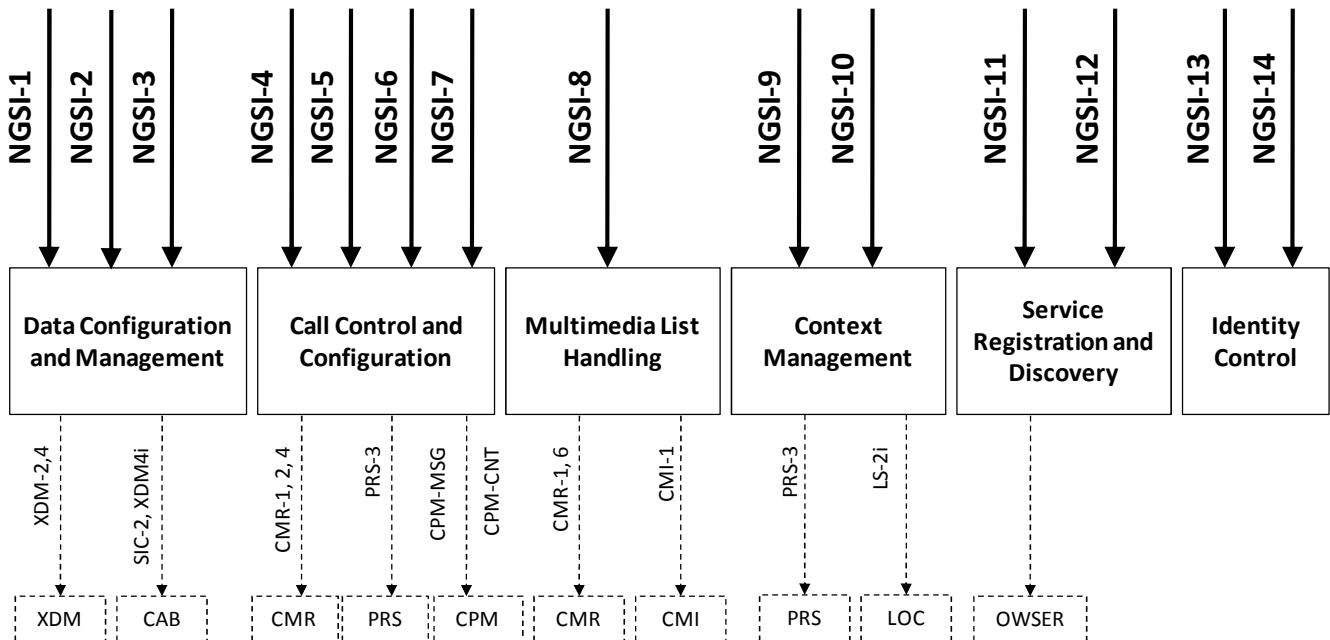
NGSI-1 NGSI-2 NGSI-3 NGSI-4 NGSI-5 NGSI-6 NGSI-7 NGSI-8 NGSI-9 NGSI-10 NGSI-11 NGSI-12 NGSI-13 NGSI-14

Data Configuration and Management

Call Control and Configuration

Multimedia List Handling

Context Management

Service Registration and Discovery

Identity Control

XDM-2,4
SIC-2, XDM4i
CMR-1, 2, 4
PRS-3
CPM-MSG
CPM-CNT
CMR-1, 6
CMI-1
PRS-3
LS-2i

XDM
CAB
CMR
PRS
CPM
CMR
CMI
PRS
LOC
OWSER